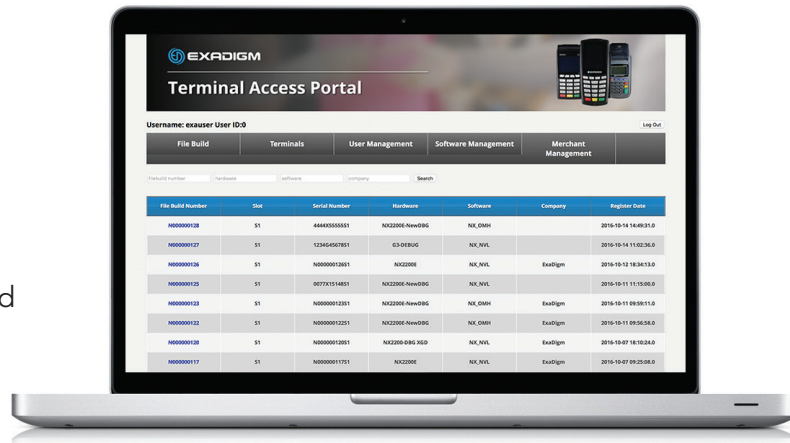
EXADIGM

Terminal Access Portal

Username: exauser User ID:0

Log Out

File Build | Terminals | User Management | Software Management | Merchant Management

Filebuild number | hardware | software | company | Search

| File Build Number | Slot | Serial Number | Hardware | Software | Company | Register Date |
|---|---|---|---|---|---|---|
| N000000128 | S1 | 4444X5555551 | NX2200E-NewDBG | NX_OMH | | 2016-10-14 14:49:31.0 |
| N000000127 | S1 | 1234G4567851 | G3-DEBUG | NX_NVL | | 2016-10-14 11:02:36.0 |
| N000000126 | S1 | N00000012651 | NX2200E | NX_NVL | ExaDigm | 2016-10-12 18:34:13.0 |
| N000000125 | S1 | 0077X1514851 | NX2200E-NewDBG | NX_NVL | | 2016-10-11 11:15:00.0 |
| N000000123 | S1 | N00000012351 | NX2200E-NewDBG | NX_OMH | ExaDigm | 2016-10-11 09:59:11.0 |
| N000000122 | S1 | N00000012251 | NX2200E-NewDBG | NX_OMH | ExaDigm | 2016-10-11 09:56:58.0 |
| N000000120 | S1 | N00000012051 | NX2200-DBG XGD | NX_NVL | ExaDigm | 2016-10-07 18:10:24.0 |
| N000000117 | S1 | N00000011751 | NX2200E | NX_NVL | ExaDigm | 2016-10-07 09:25:08.0 |

d